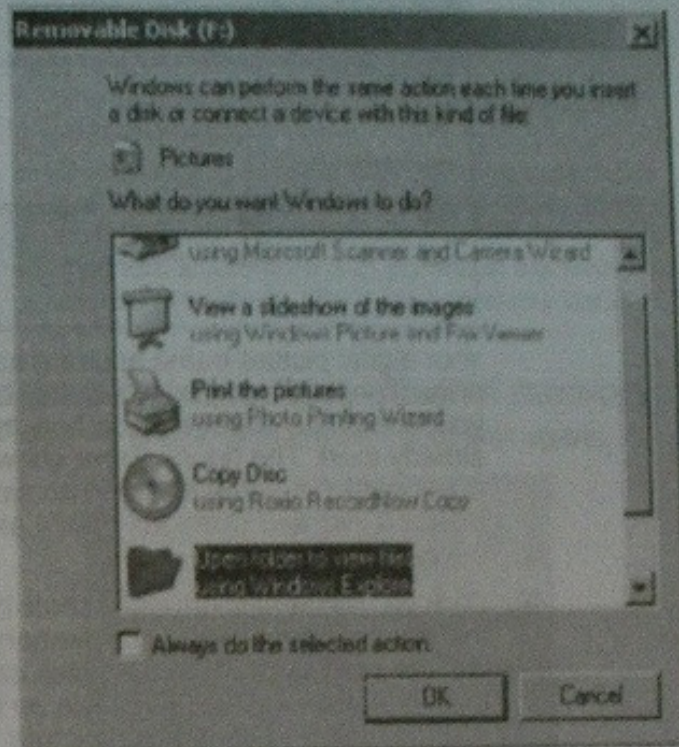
Removable Disk (F:)

Windows can perform the same action each time you insert a disk or connect a device with this kind of file:

Pictures

What do you want Windows to do?

using Microsoft Scanner and Camera Wizard

View a slideshow of the images
using Windows Picture and Fax Viewer

Print the pictures
using Photo Printing Wizard

Copy Disc
using Roxio RecordNow Copy

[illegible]
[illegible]

Always do the selected action.

OK
Cancel